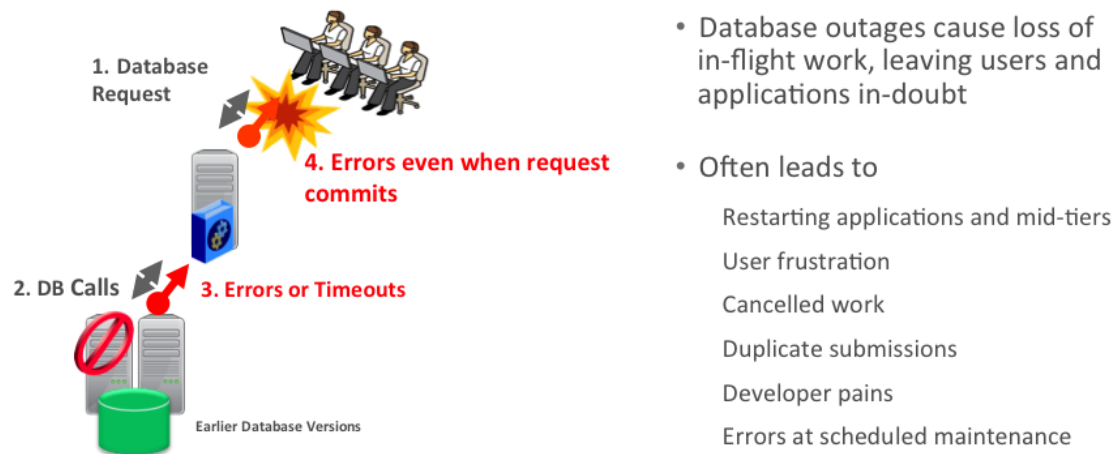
1. Database Request

4. Errors even when request commits

2. DB Calls

3. Errors or Timeouts

Earlier Database Versions

• Database outages cause loss of in-flight work, leaving users and applications in-doubt

• Often leads to

Restarting applications and mid-tiers

User frustration

Cancelled work

Duplicate submissions

Developer pains

Errors at scheduled maintenance